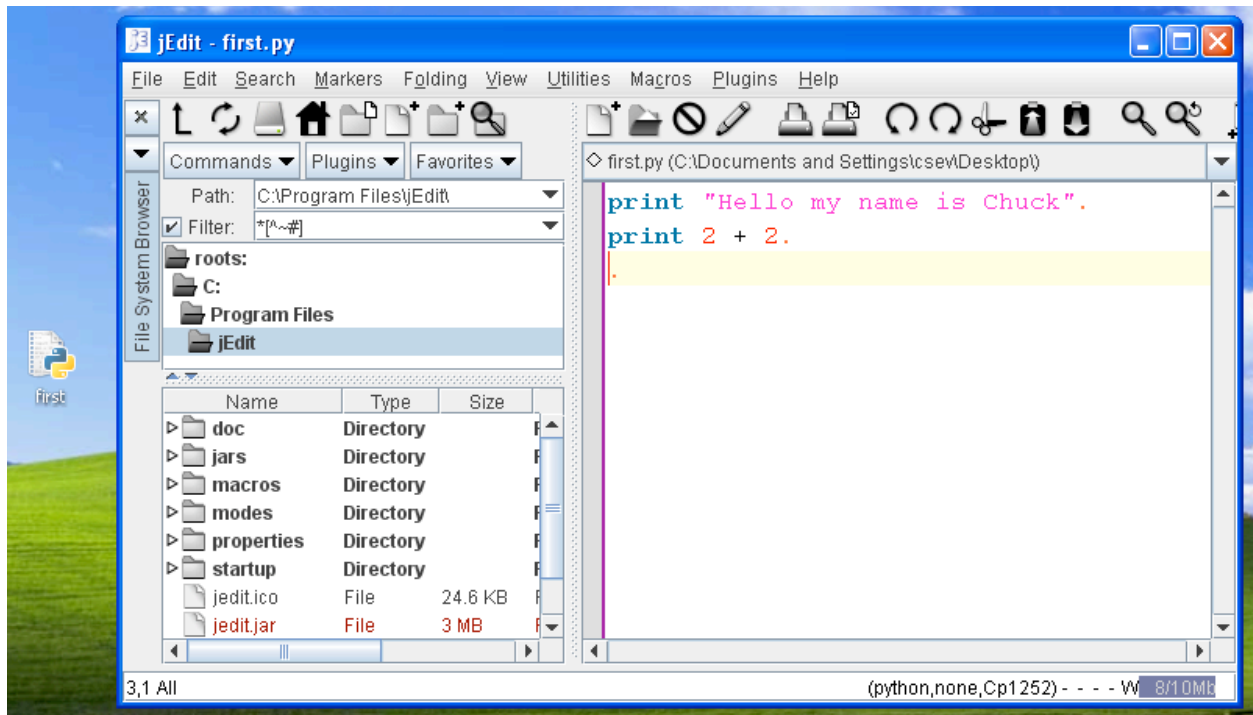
jEdit - first.py

File Edit Search Markers Folding View Utilities Macros Plugins Help

Commands Plugins Favorites

File System Browser

Path: C:\Program Files\jEdit\

Filter: *[^~#]

roots:
C:
Program Files
jEdit

| Name | Type | Size |
|---|---|---|
| doc | Directory | |
| jars | Directory | |
| macros | Directory | |
| modes | Directory | |
| properties | Directory | |
| startup | Directory | |
| jedit.ico | File | 24.6 KB |
| jedit.jar | File | 3 MB |

first.py (C:\Documents and Settings\csev\Desktop\)

print "Hello my name is Chuck".
print 2 + 2.
.

3,1 All

(python,none,Cp1252) - - - - W 8/10Mb

first